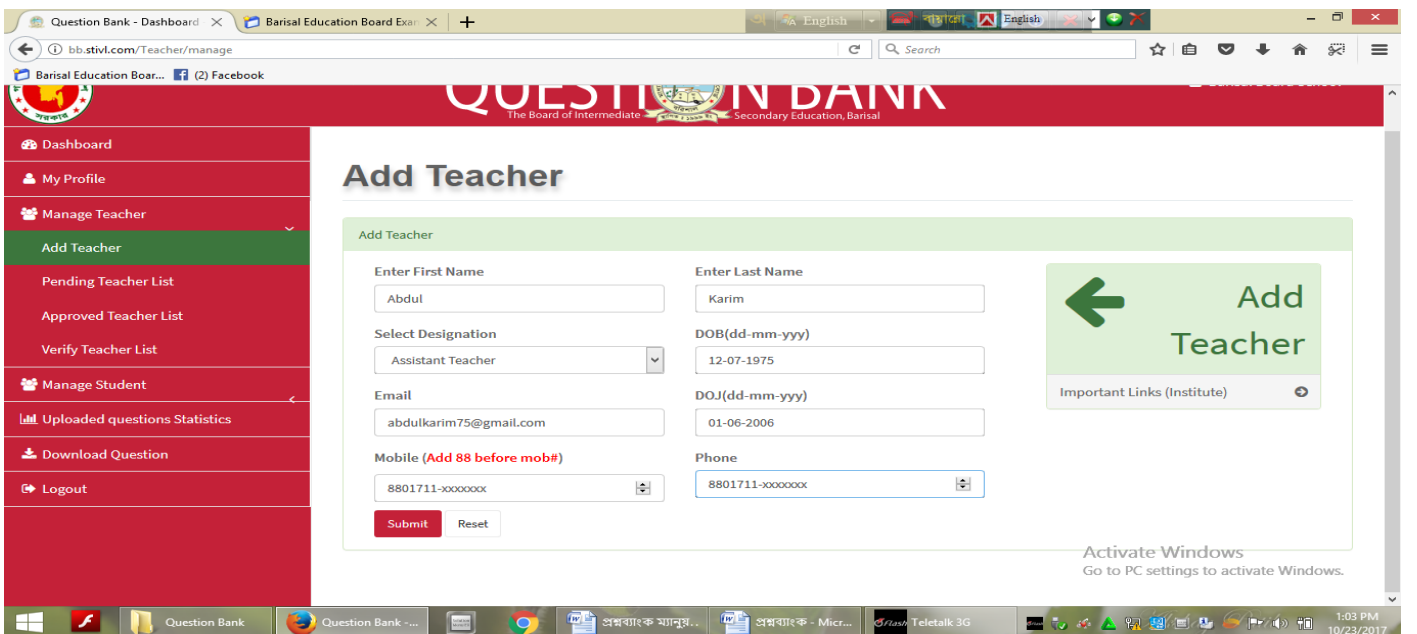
Question Bank - Dashboard ×
Barisal Education Board Exa ×
+
English
English
bb.stivl.com/Teacher/manage
Search
Barisal Education Boar...
(2) Facebook
QUESTION BANK
The Board of Intermediate Secondary Education, Barisal
Dashboard
My Profile
Manage Teacher
Add Teacher
Pending Teacher List
Approved Teacher List
Verify Teacher List
Manage Student
Uploaded questions Statistics
Download Question
Logout

Add Teacher

Add Teacher

Enter First Name
Abdul
Enter Last Name
Karim
Select Designation
Assistant Teacher
DOB(dd-mm-yyy)
12-07-1975
Email
abdulkarim75@gmail.com
DOJ(dd-mm-yyy)
01-06-2006
Mobile (Add 88 before mob#)
8801711-xxxxxxx
Phone
8801711-xxxxxxx
Submit
Reset

Add Teacher
Important Links (Institute)

Activate Windows
Go to PC settings to activate Windows.

Question Bank
Question Bank - ...
প্রশ্নব্যাংক ম্যানুয়...
প্রশ্নব্যাংক - Micr...
Teletalk 3G
1:03 PM
10/23/2017